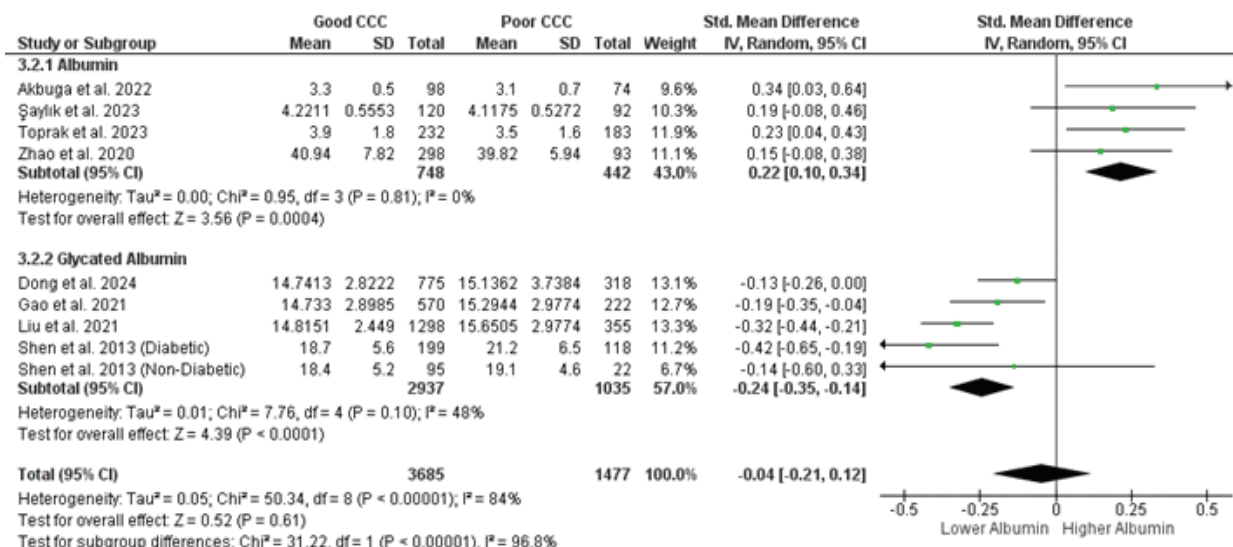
| Study or Subgroup | Good CCC Mean | Good CCC SD | Good CCC Total | Poor CCC Mean | Poor CCC SD | Poor CCC Total | Weight | Std. Mean Difference IV, Random, 95% CI |
|---|---|---|---|---|---|---|---|---|
| **3.2.1 Albumin** | | | | | | | | |
| Akbuga et al. 2022 | 3.3 | 0.5 | 98 | 3.1 | 0.7 | 74 | 9.6% | 0.34 [0.03, 0.64] |
| Şaylık et al. 2023 | 4.2211 | 0.5553 | 120 | 4.1175 | 0.5272 | 92 | 10.3% | 0.19 [-0.08, 0.46] |
| Toprak et al. 2023 | 3.9 | 1.8 | 232 | 3.5 | 1.6 | 183 | 11.9% | 0.23 [0.04, 0.43] |
| Zhao et al. 2020 | 40.94 | 7.82 | 298 | 39.82 | 5.94 | 93 | 11.1% | 0.15 [-0.08, 0.38] |
| **Subtotal (95% CI)** | | | **748** | | | **442** | **43.0%** | **0.22 [0.10, 0.34]** |

Heterogeneity: Tau² = 0.00; Chi² = 0.95, df = 3 (P = 0.81); I² = 0%
Test for overall effect: Z = 3.56 (P = 0.0004)

| Study or Subgroup | Good CCC Mean | Good CCC SD | Good CCC Total | Poor CCC Mean | Poor CCC SD | Poor CCC Total | Weight | Std. Mean Difference IV, Random, 95% CI |
|---|---|---|---|---|---|---|---|---|
| **3.2.2 Glycated Albumin** | | | | | | | | |
| Dong et al. 2024 | 14.7413 | 2.8222 | 775 | 15.1362 | 3.7384 | 318 | 13.1% | -0.13 [-0.26, 0.00] |
| Gao et al. 2021 | 14.733 | 2.8985 | 570 | 15.2944 | 2.9774 | 222 | 12.7% | -0.19 [-0.35, -0.04] |
| Liu et al. 2021 | 14.8151 | 2.449 | 1298 | 15.6505 | 2.9774 | 355 | 13.3% | -0.32 [-0.44, -0.21] |
| Shen et al. 2013 (Diabetic) | 18.7 | 5.6 | 199 | 21.2 | 6.5 | 118 | 11.2% | -0.42 [-0.65, -0.19] |
| Shen et al. 2013 (Non-Diabetic) | 18.4 | 5.2 | 95 | 19.1 | 4.6 | 22 | 6.7% | -0.14 [-0.60, 0.33] |
| **Subtotal (95% CI)** | | | **2937** | | | **1035** | **57.0%** | **-0.24 [-0.35, -0.14]** |

Heterogeneity: Tau² = 0.01; Chi² = 7.76, df = 4 (P = 0.10); I² = 48%
Test for overall effect: Z = 4.39 (P < 0.0001)

**Total (95% CI)** **3685** **1477** **100.0%** **-0.04 [-0.21, 0.12]**
Heterogeneity: Tau² = 0.05; Chi² = 50.34, df = 8 (P < 0.00001); I² = 84%
Test for overall effect: Z = 0.52 (P = 0.61)
Test for subgroup differences: Chi² = 31.22, df = 1 (P < 0.00001), I² = 96.8%

Std. Mean Difference
IV, Random, 95% CI
-0.5 -0.25 0 0.25 0.5
Lower Albumin Higher Albumin